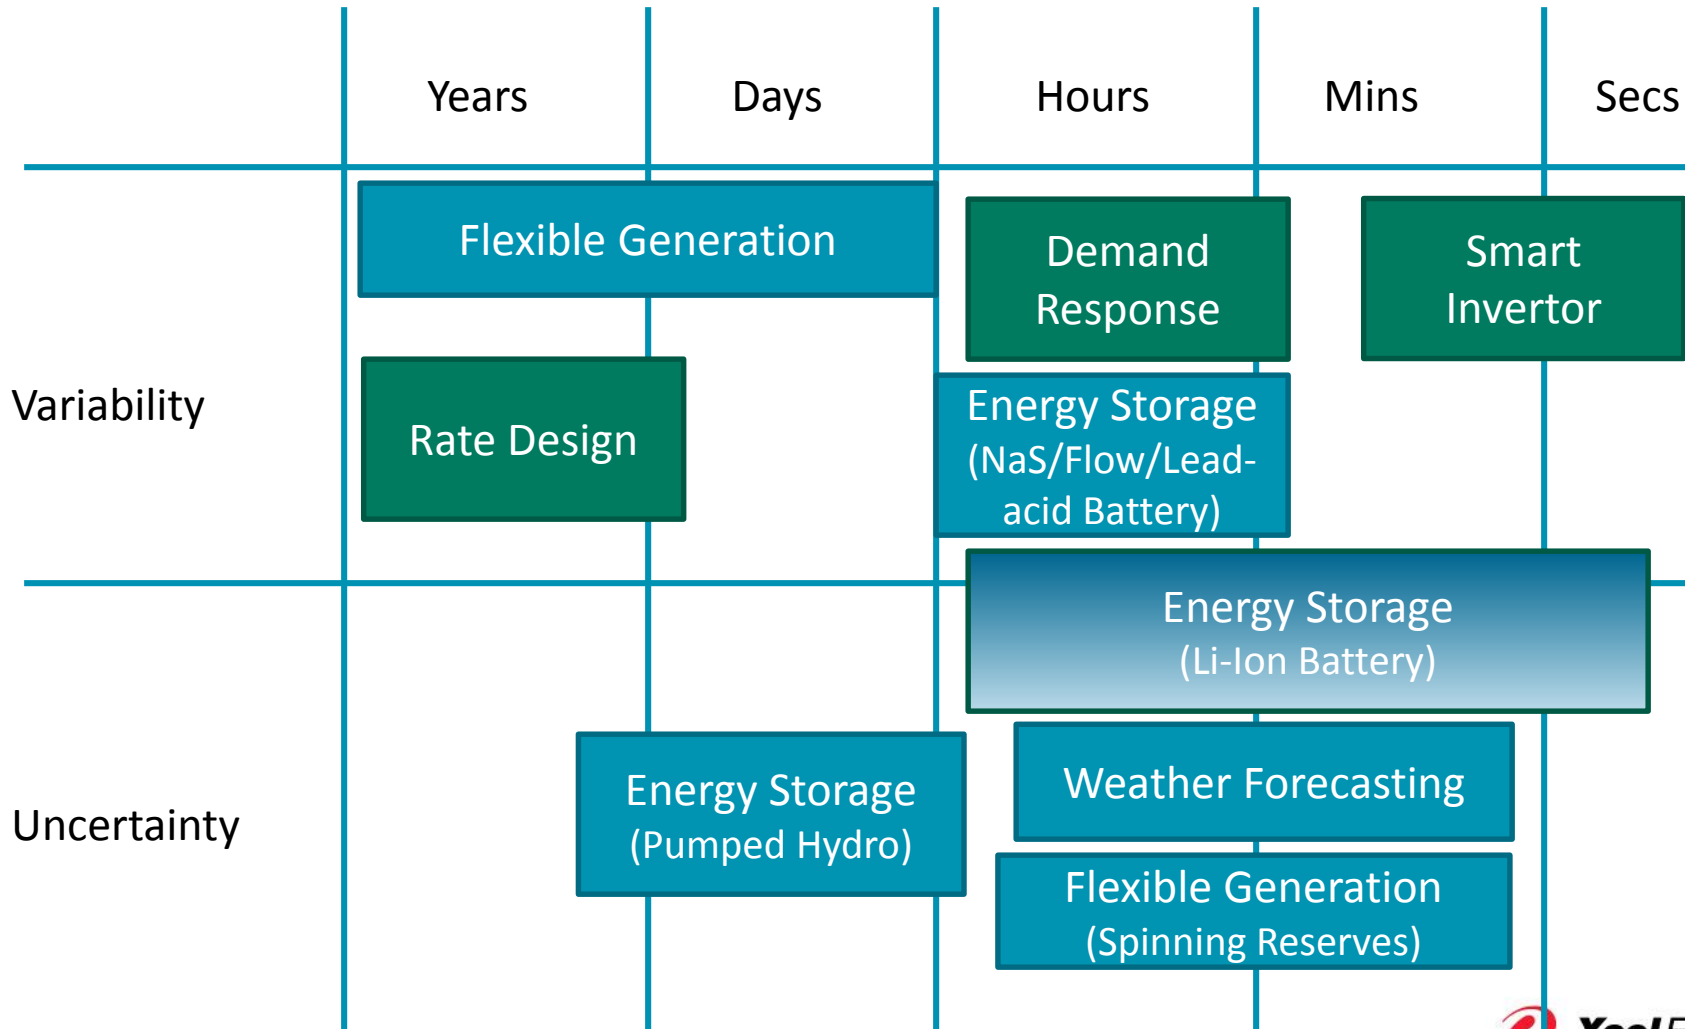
Years | Days | Hours | Mins | Secs

Variability

Flexible Generation

Demand Response

Smart Invertor

Rate Design

Energy Storage (NaS/Flow/Lead-acid Battery)

Energy Storage (Li-Ion Battery)

Uncertainty

Energy Storage (Pumped Hydro)

Weather Forecasting

Flexible Generation (Spinning Reserves)

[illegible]